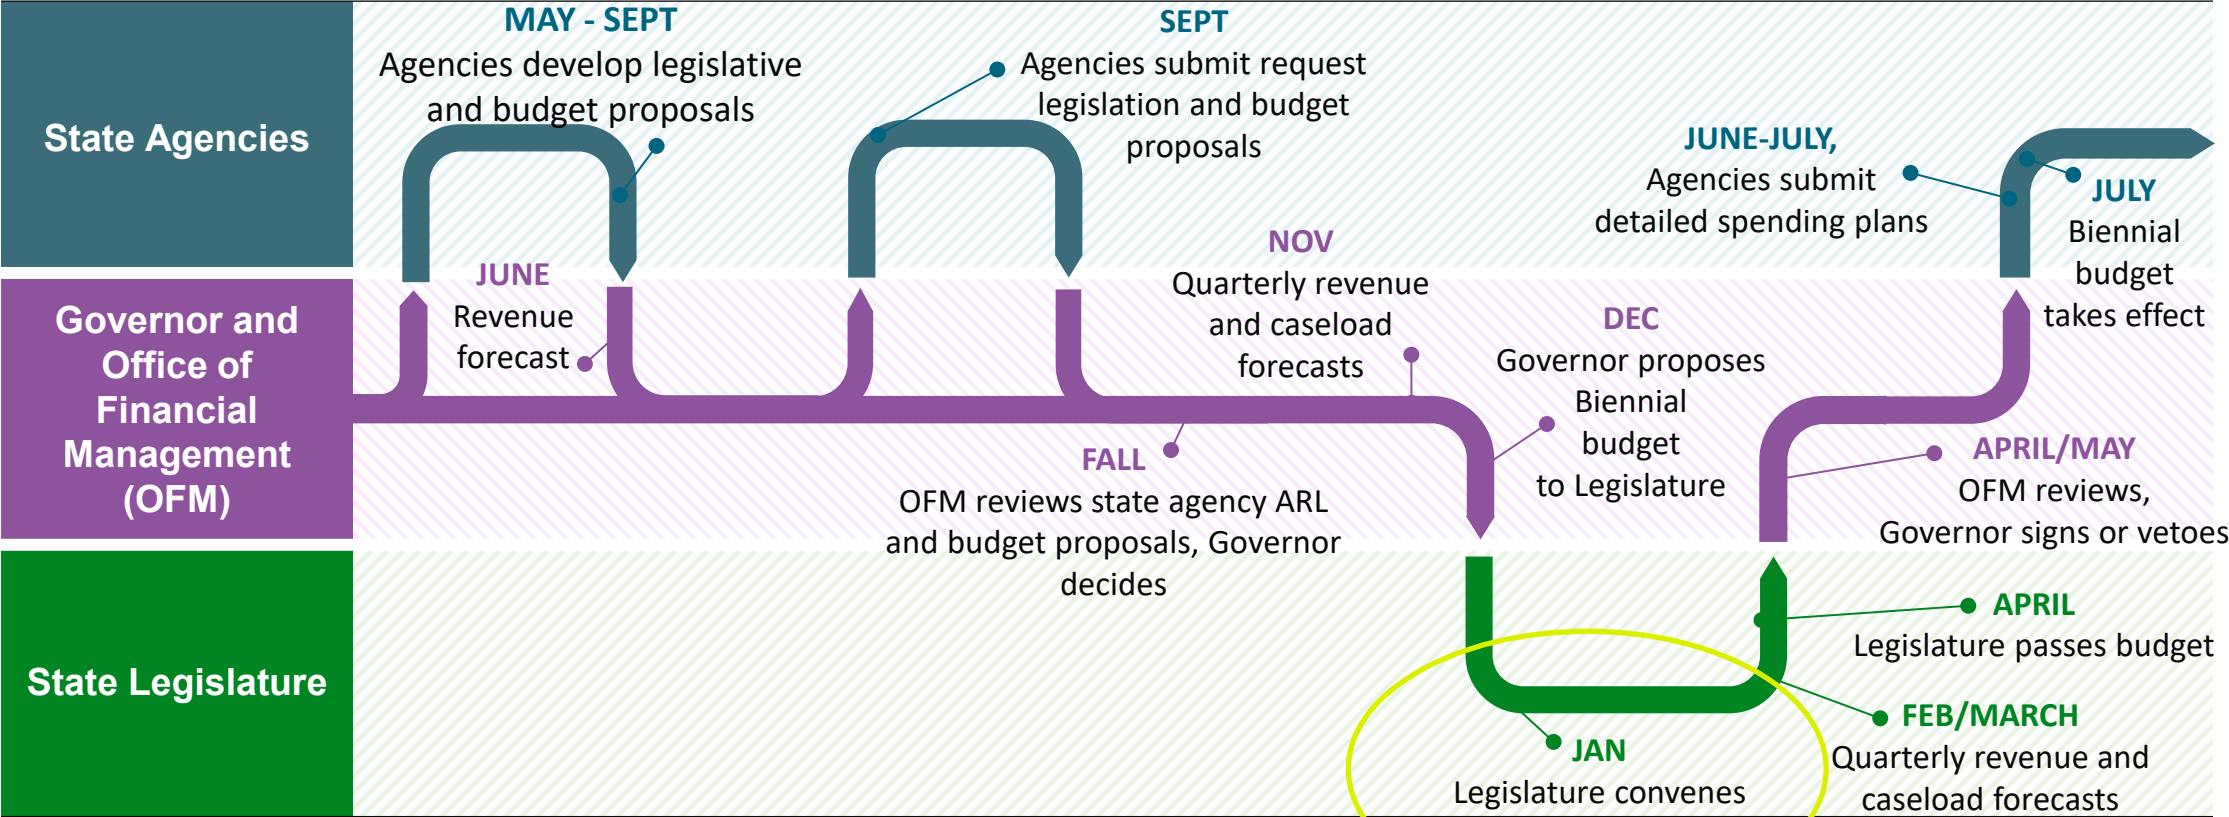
State Agencies

Governor and Office of Financial Management (OFM)

State Legislature

MAY - SEPT
Agencies develop legislative and budget proposals

SEPT
Agencies submit request legislation and budget proposals

JUNE-JULY,
Agencies submit detailed spending plans

JULY
Biennial budget takes effect

JUNE
Revenue forecast

NOV
Quarterly revenue and caseload forecasts

DEC
Governor proposes Biennial budget to Legislature

FALL
OFM reviews state agency ARL and budget proposals, Governor decides

APRIL/MAY
OFM reviews, Governor signs or vetoes

APRIL
Legislature passes budget

FEB/MARCH
Quarterly revenue and caseload forecasts

JAN
Legislature convenes